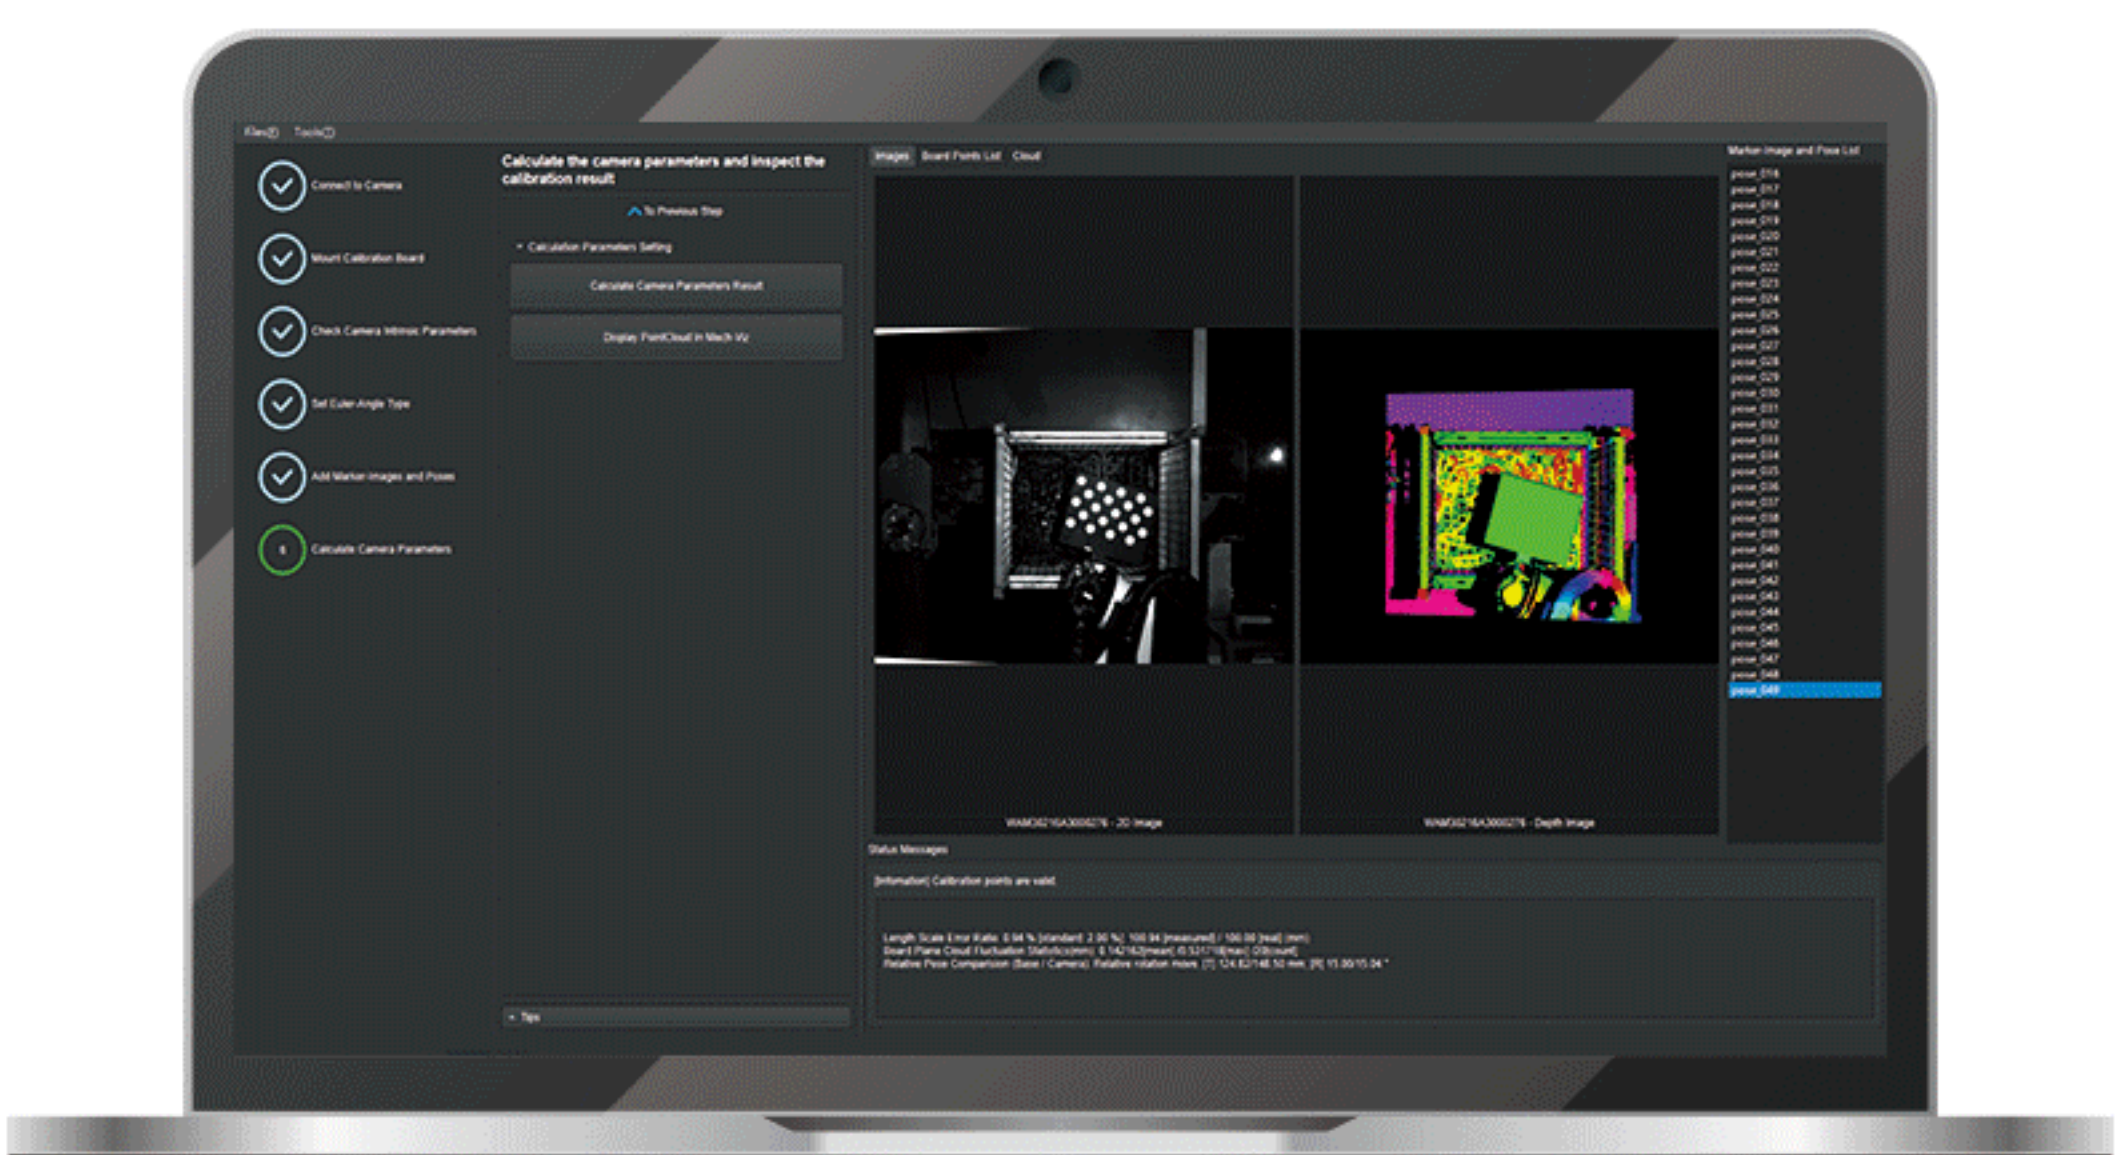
Files(F) Tools(T)

Connect to Camera

Mount Calibration Board

Check Camera Intrinsic Parameters

Set Euler Angle Type

Add Marker Images and Poses

6 Calculate Camera Parameters

Calculate the camera parameters and inspect the calibration result

To Previous Step

Calculation Parameters Setting

Calculate Camera Parameters Result

Display PointCloud in Mech-Viz

Tips

Images Board Points List Cloud

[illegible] - 2D Image

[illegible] - Depth Image

Marker Image and Pose List

pose_016
pose_017
pose_018
pose_019
pose_020
pose_021
pose_022
pose_023
pose_024
pose_025
pose_026
pose_027
pose_028
pose_029
pose_030
pose_031
pose_032
pose_033
pose_034
pose_035
pose_036
pose_037
pose_038
pose_039
pose_040
pose_041
pose_042
pose_043
pose_044
pose_045
pose_046
pose_047
pose_048
pose_049

Status Messages

[Information] Calibration points are valid.

Length Scale Error Ratio: 0.94 % [standard: 2.00 %]; 100.94 [measured] / 100.00 [real] (mm)
Board Plane Cloud Fluctuation Statistics(mm): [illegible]
Relative Pose Comparison (Base / Camera): Relative rotation move: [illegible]